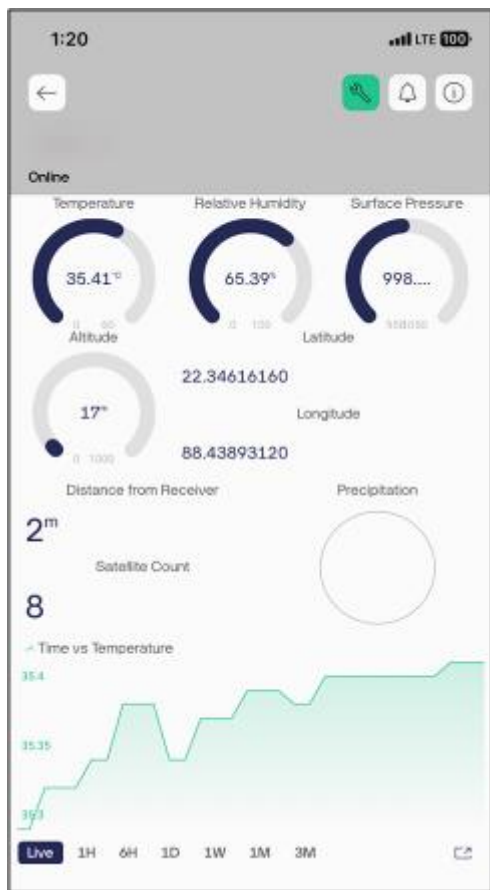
1:20

LTE 100

Online

Temperature

35.41°C

0 60

Relative Humidity

65.39%

0 100

Surface Pressure

998....

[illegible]

Altitude

17m

0 1000

Latitude

22.34616160

Longitude

88.43893120

Distance from Receiver

2m

Precipitation

Satellite Count

8

Time vs Temperature

35.4

35.35

35.3

Live 1H 6H 1D 1W 1M 3M